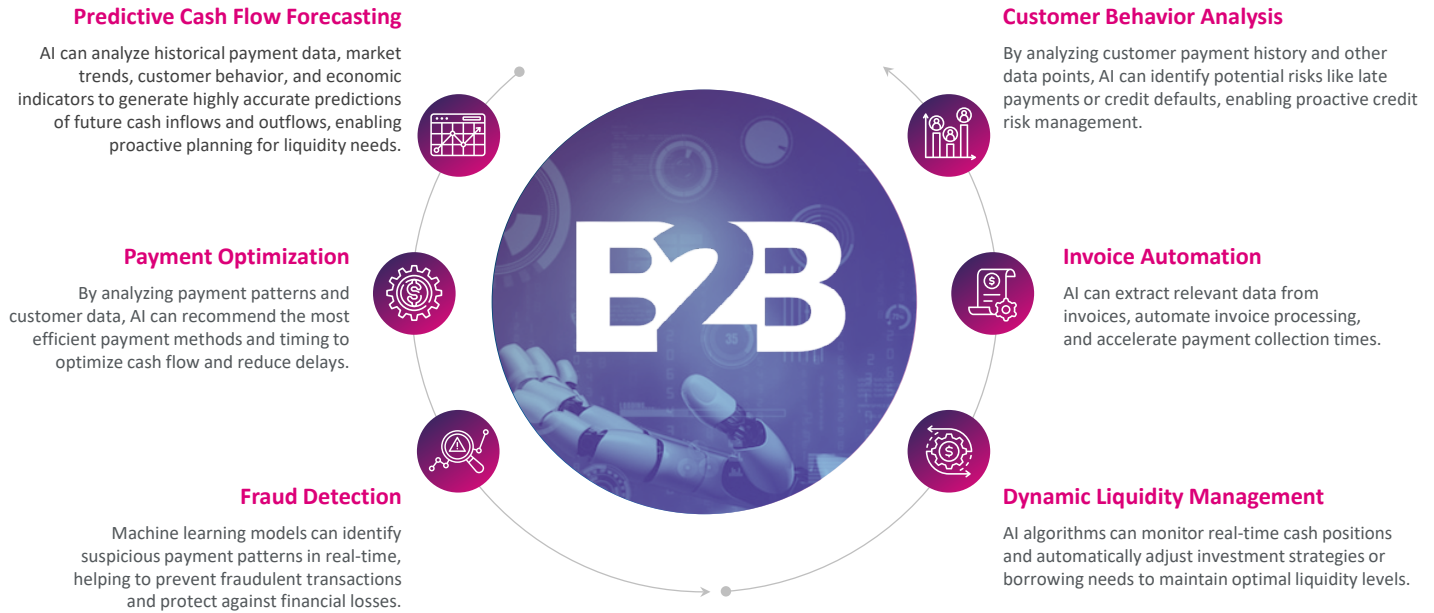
Predictive Cash Flow Forecasting

AI can analyze historical payment data, market trends, customer behavior, and economic indicators to generate highly accurate predictions of future cash inflows and outflows, enabling proactive planning for liquidity needs.

Customer Behavior Analysis

By analyzing customer payment history and other data points, AI can identify potential risks like late payments or credit defaults, enabling proactive credit risk management.

Payment Optimization

By analyzing payment patterns and customer data, AI can recommend the most efficient payment methods and timing to optimize cash flow and reduce delays.

B2B

Invoice Automation

AI can extract relevant data from invoices, automate invoice processing, and accelerate payment collection times.

Fraud Detection

Machine learning models can identify suspicious payment patterns in real-time, helping to prevent fraudulent transactions and protect against financial losses.

Dynamic Liquidity Management

AI algorithms can monitor real-time cash positions and automatically adjust investment strategies or borrowing needs to maintain optimal liquidity levels.